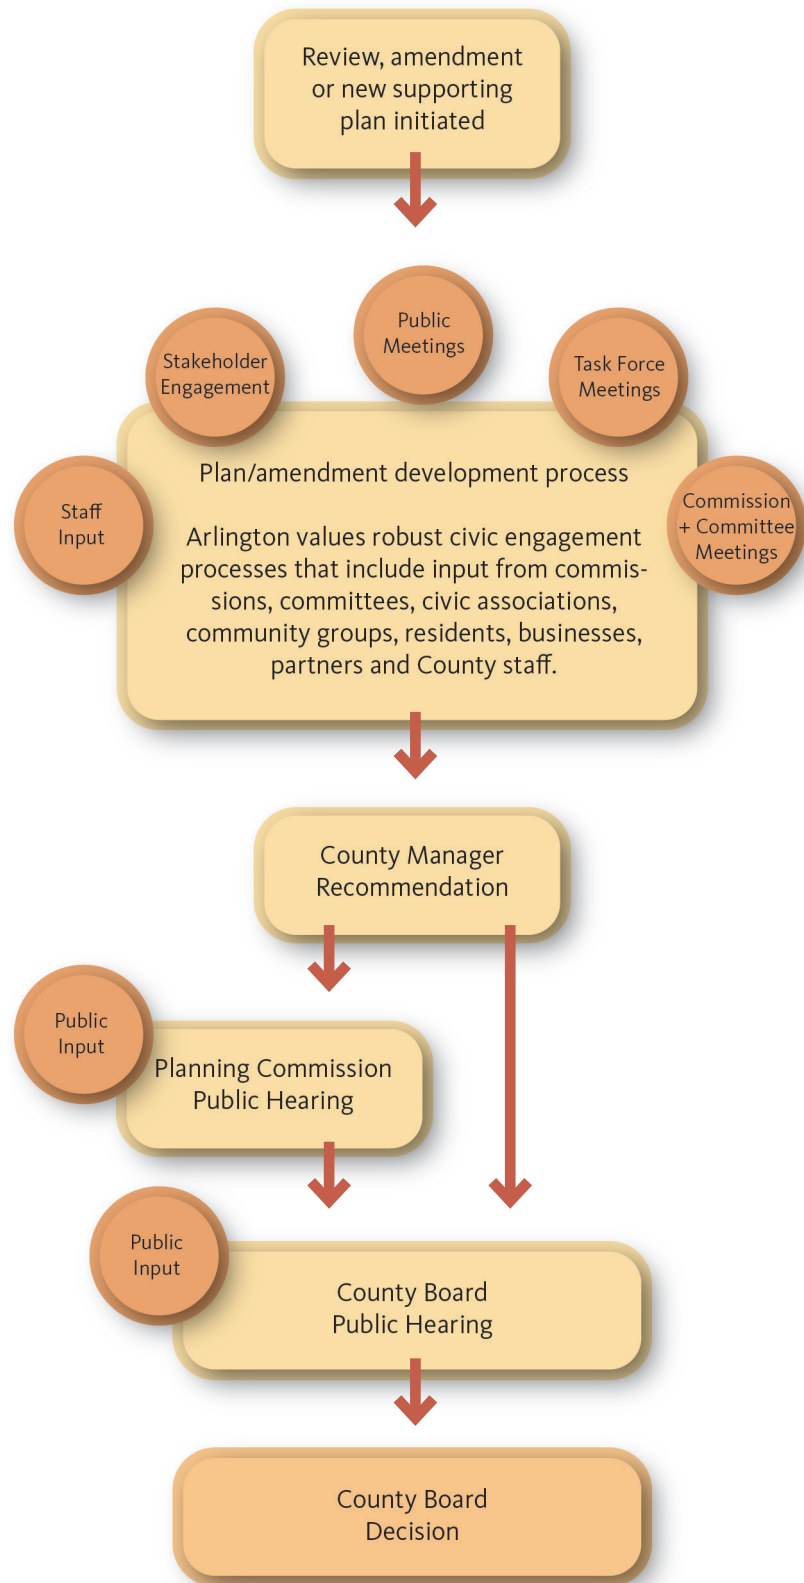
Review, amendment or new supporting plan initiated

Stakeholder Engagement

Public Meetings

Task Force Meetings

Staff Input

Commission + Committee Meetings

Plan/amendment development process

Arlington values robust civic engagement processes that include input from commissions, committees, civic associations, community groups, residents, businesses, partners and County staff.

County Manager Recommendation

Public Input

Planning Commission Public Hearing

Public Input

County Board Public Hearing

County Board Decision